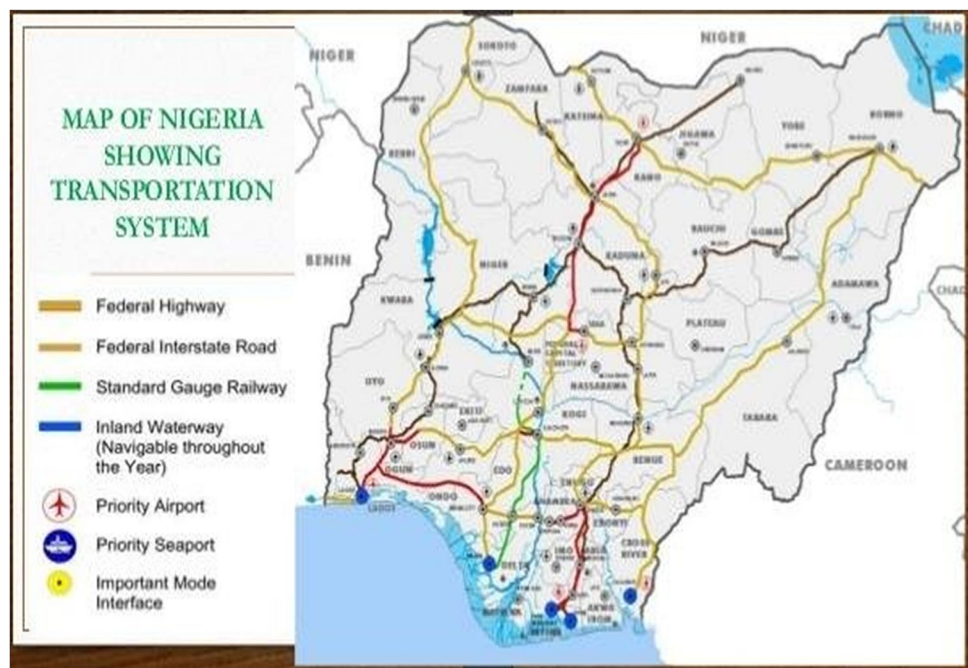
MAP OF NIGERIA SHOWING TRANSPORTATION SYSTEM

Federal Highway

Federal Interstate Road

Standard Gauge Railway

Inland Waterway (Navigable throughout the Year)

Priority Airport

Priority Seaport

Important Mode Interface

NIGER

NIGER

CHAD

CHAD

BENIN

CAMEROON

SOKOTO

ZAMFARA

KATSINA

JIGAWA

YOBE

BORNO

KANO

KEBBI

BAUCHI

GOMBE

KADUNA

NIGER

ADAMAWA

KWARA

PLATEAU

NASSARAWA

OYO

EKITI

KOGI

TARABA

OSUN

OGUN

ONDO

EDO

BENUE

ENUGU

ANAMBRA

EBONYI

CROSS RIVER

IMO

ABIA

AKWA IBOM

DELTA

RIVERS

BAYELSA

LAGOS